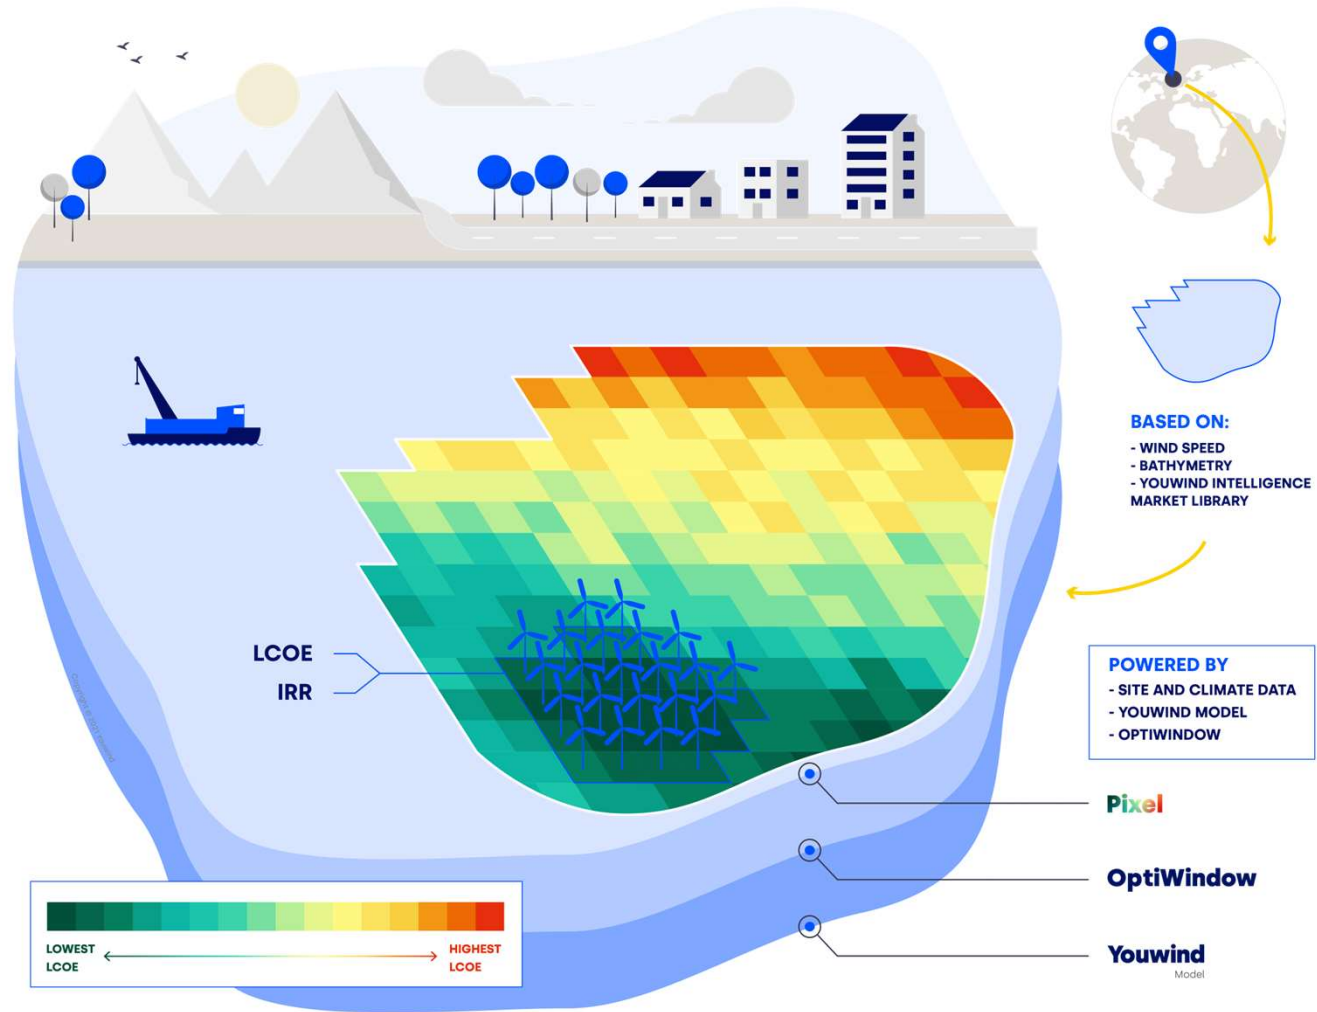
BASED ON:
- WIND SPEED
- BATHYMETRY
- YOUWIND INTELLIGENCE MARKET LIBRARY

LCOE
IRR

POWERED BY
- SITE AND CLIMATE DATA
- YOUWIND MODEL
- OPTIWINDOW

Pixel

OptiWindow

Youwind
Model

LOWEST LCOE

HIGHEST LCOE